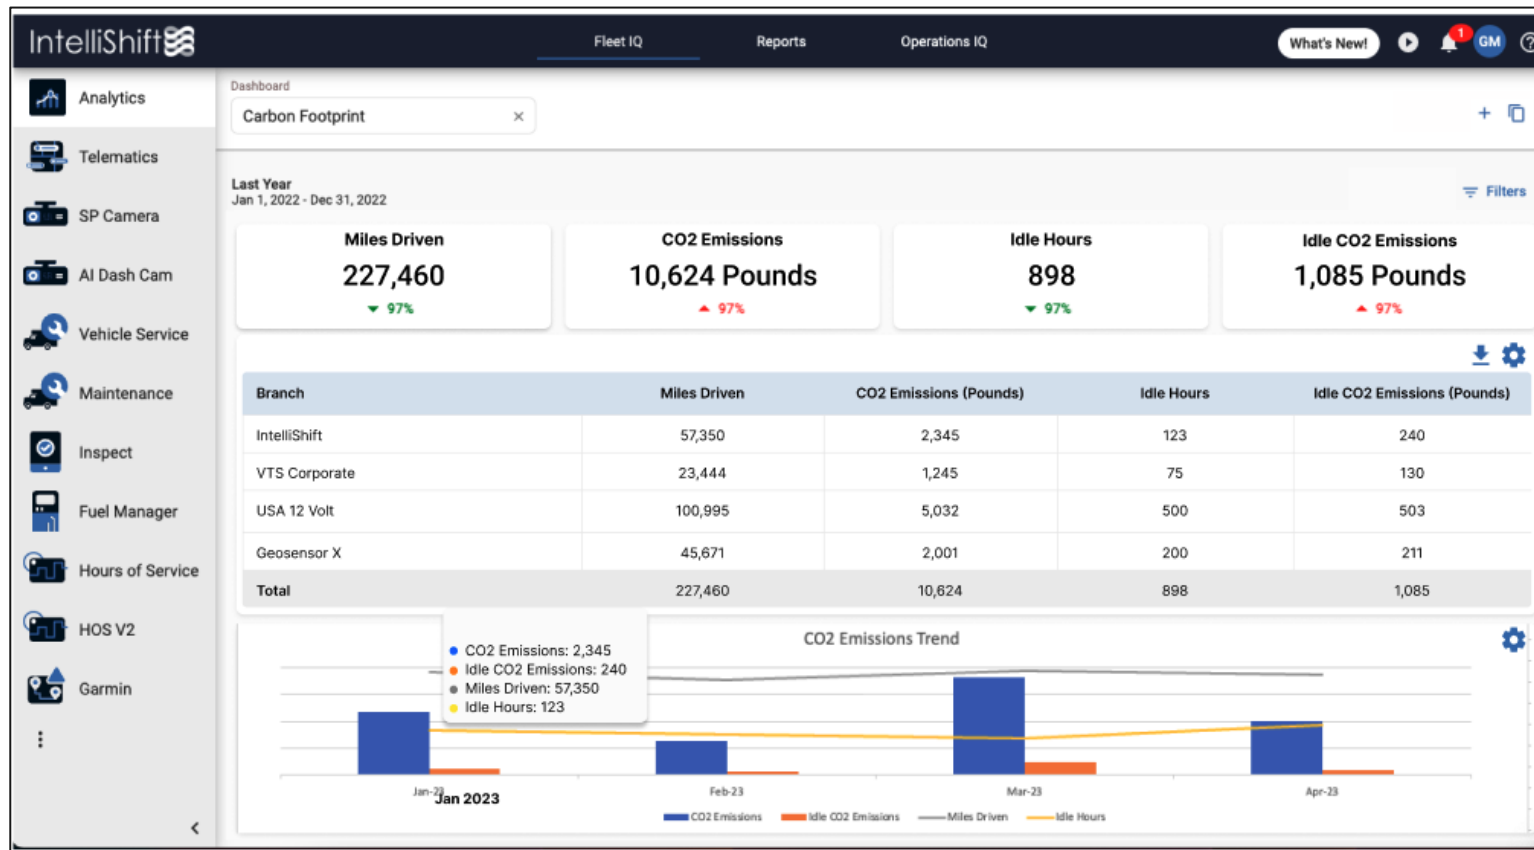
IntelliShift

Fleet IQ Reports Operations IQ

What's New! 1 GM

Analytics
Telematics
SP Camera
AI Dash Cam
Vehicle Service
Maintenance
Inspect
Fuel Manager
Hours of Service
HOS V2
Garmin

Dashboard
Carbon Footprint ×

Last Year
Jan 1, 2022 - Dec 31, 2022

Filters

Miles Driven
227,460
97%

CO2 Emissions
10,624 Pounds
97%

Idle Hours
898
97%

Idle CO2 Emissions
1,085 Pounds
97%

| Branch | Miles Driven | CO2 Emissions (Pounds) | Idle Hours | Idle CO2 Emissions (Pounds) |
|---|---|---|---|---|
| IntelliShift | 57,350 | 2,345 | 123 | 240 |
| VTS Corporate | 23,444 | 1,245 | 75 | 130 |
| USA 12 Volt | 100,995 | 5,032 | 500 | 503 |
| Geosensor X | 45,671 | 2,001 | 200 | 211 |
| Total | 227,460 | 10,624 | 898 | 1,085 |

CO2 Emissions Trend

CO2 Emissions: 2,345
Idle CO2 Emissions: 240
Miles Driven: 57,350
Idle Hours: 123

Jan-23 Jan 2023
Feb-23
Mar-23
Apr-23

CO2 Emissions Idle CO2 Emissions Miles Driven Idle Hours